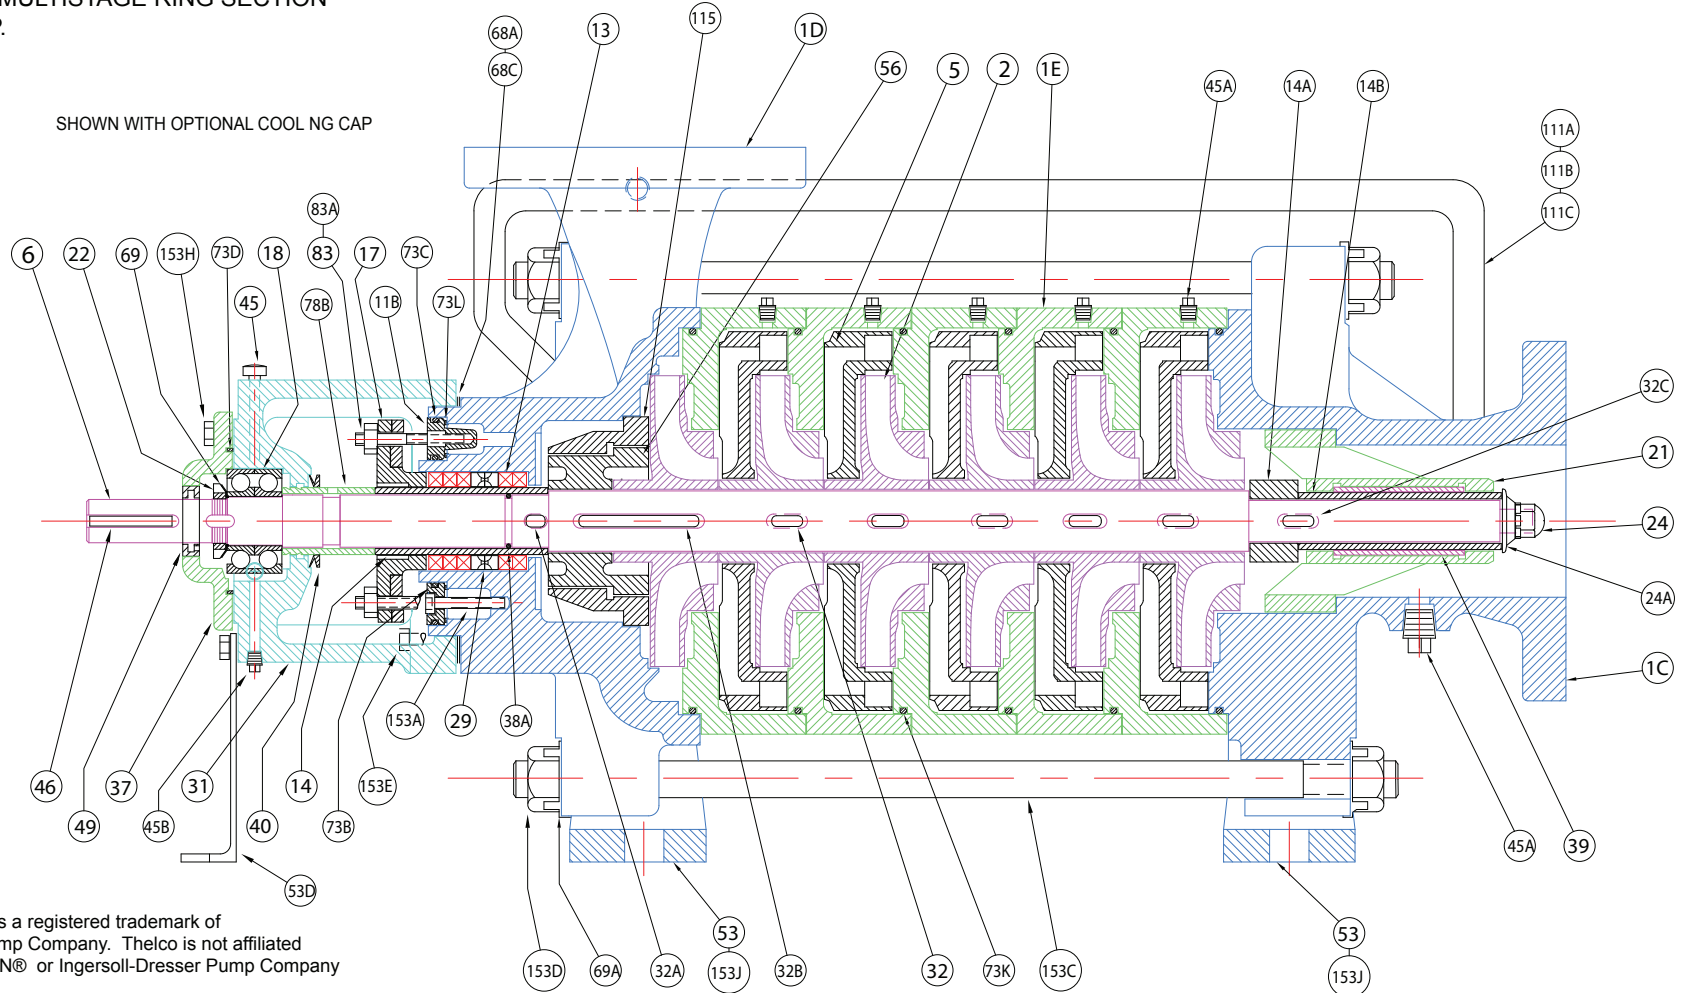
MULTISTAGE RING SECTION
2.

SHOWN WITH OPTIONAL COOL NG CAP

68A
68C
13
115
1D
56
5
2
1E
45A
14A
14B
111A
111B
111C
83A
6
22
69
153H
73D
18
83
17
73C
45
78B
11B
73L
32C
21
24
24A
1C
153A
29
38A
46
37
31
14
153E
49
45B
40
73B
53D
45A
39
53
53
153D
69A
32A
153J
32B
32
73K
153C
153J

s a registered trademark of mp Company. Thelco is not affiliated N® or Ingersoll-Dresser Pump Company